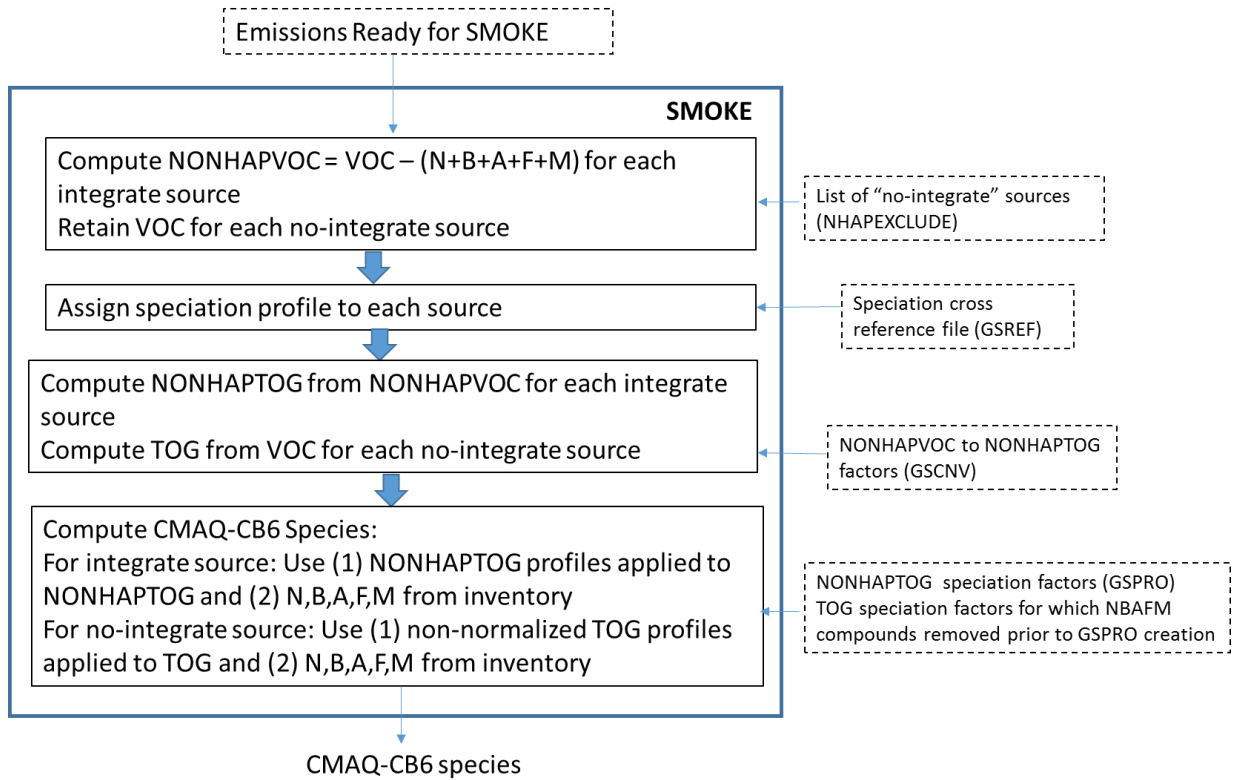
Emissions Ready for SMOKE

SMOKE

Compute NONHAPVOC = VOC – (N+B+A+F+M) for each integrate source
Retain VOC for each no-integrate source

List of "no-integrate" sources (NHAPEXCLUDE)

Assign speciation profile to each source

Speciation cross reference file (GSREF)

Compute NONHAPTOG from NONHAPVOC for each integrate source
Compute TOG from VOC for each no-integrate source

NONHAPVOC to NONHAPTOG factors (GSCNV)

Compute CMAQ-CB6 Species:
For integrate source: Use (1) NONHAPTOG profiles applied to NONHAPTOG and (2) N,B,A,F,M from inventory
For no-integrate source: Use (1) non-normalized TOG profiles applied to TOG and (2) N,B,A,F,M from inventory

NONHAPTOG speciation factors (GSPRO)
TOG speciation factors for which NBAFM compounds removed prior to GSPRO creation

CMAQ-CB6 species